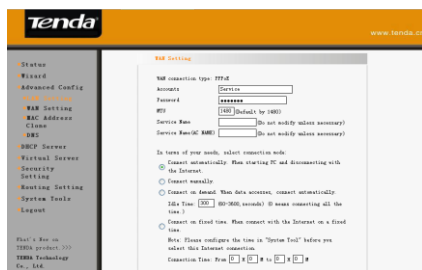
Tenda

www.tenda.c

Status
Wizard
Advanced Config
LAN Settings
WAN Setting
MAC Address Clone
DNS
DHCP Server
Virtual Server
Security Setting
Routing Setting
System Tools
Logout

What's New on TENDA product.>>>
TENDA Technology Co., Ltd.

WAN Setting

WAN connection type: PPPoE

Accounts: Service
Password: ●●●●●●●
MTU: 1480 (Default by 1480)
Service Name: (Do not modify unless necessary)
Service Name(AC NAME): (Do not modify unless necessary)

In terms of your needs, select connection mode:

Connect automatically. When starting PC and disconnecting with the Internet.

Connect manually

Connect on demand. When data accesses, connect automatically.
Idle Time: 300 (60-3600, seconds) (0 means connecting all the time.)

Connect on fixed time. When connect with the Internet on a fixed time.
Note: Please configure the time in "System Tool" before you select this Internet connection.
Connection Time: From 0 H 0 M to 0 H 0 M